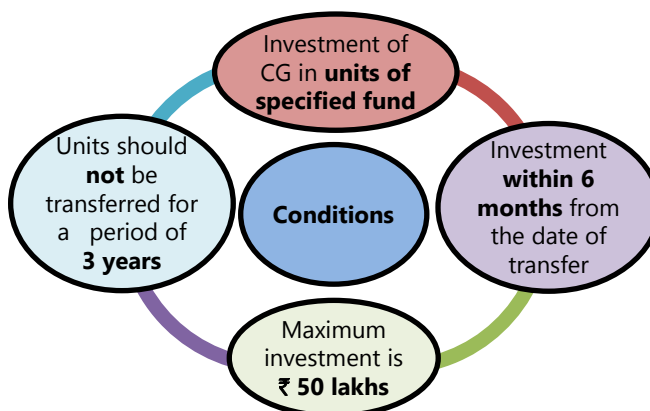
Conditions

Investment of CG in **units of specified fund**

Investment **within 6 months** from the date of transfer

Maximum investment is **₹ 50 lakhs**

Units should **not** be transferred for a period of **3 years**